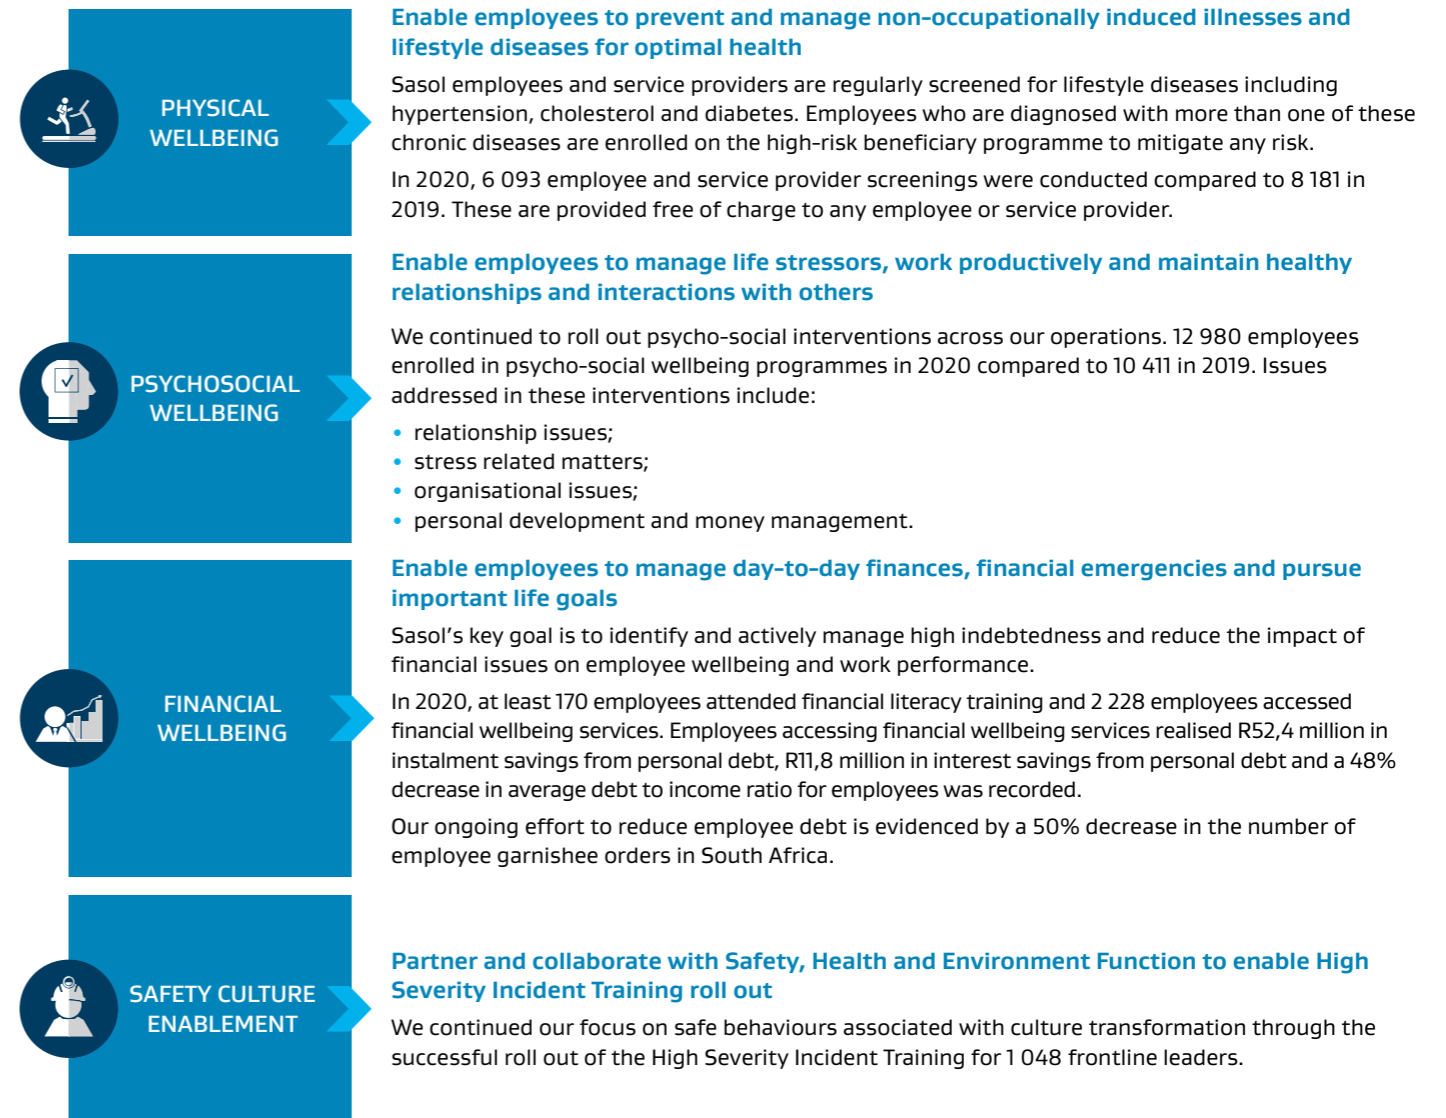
PHYSICAL WELLBEING

Enable employees to prevent and manage non-occupationally induced illnesses and lifestyle diseases for optimal health

Sasol employees and service providers are regularly screened for lifestyle diseases including hypertension, cholesterol and diabetes. Employees who are diagnosed with more than one of these chronic diseases are enrolled on the high-risk beneficiary programme to mitigate any risk.

In 2020, 6 093 employee and service provider screenings were conducted compared to 8 181 in 2019. These are provided free of charge to any employee or service provider.

PSYCHOSOCIAL WELLBEING

Enable employees to manage life stressors, work productively and maintain healthy relationships and interactions with others

We continued to roll out psycho-social interventions across our operations. 12 980 employees enrolled in psycho-social wellbeing programmes in 2020 compared to 10 411 in 2019. Issues addressed in these interventions include:

- relationship issues;
- stress related matters;
- organisational issues;
- personal development and money management.

FINANCIAL WELLBEING

Enable employees to manage day-to-day finances, financial emergencies and pursue important life goals

Sasol's key goal is to identify and actively manage high indebtedness and reduce the impact of financial issues on employee wellbeing and work performance.

In 2020, at least 170 employees attended financial literacy training and 2 228 employees accessed financial wellbeing services. Employees accessing financial wellbeing services realised R52,4 million in instalment savings from personal debt, R11,8 million in interest savings from personal debt and a 48% decrease in average debt to income ratio for employees was recorded.

Our ongoing effort to reduce employee debt is evidenced by a 50% decrease in the number of employee garnishee orders in South Africa.

SAFETY CULTURE ENABLEMENT

Partner and collaborate with Safety, Health and Environment Function to enable High Severity Incident Training roll out

We continued our focus on safe behaviours associated with culture transformation through the successful roll out of the High Severity Incident Training for 1 048 frontline leaders.